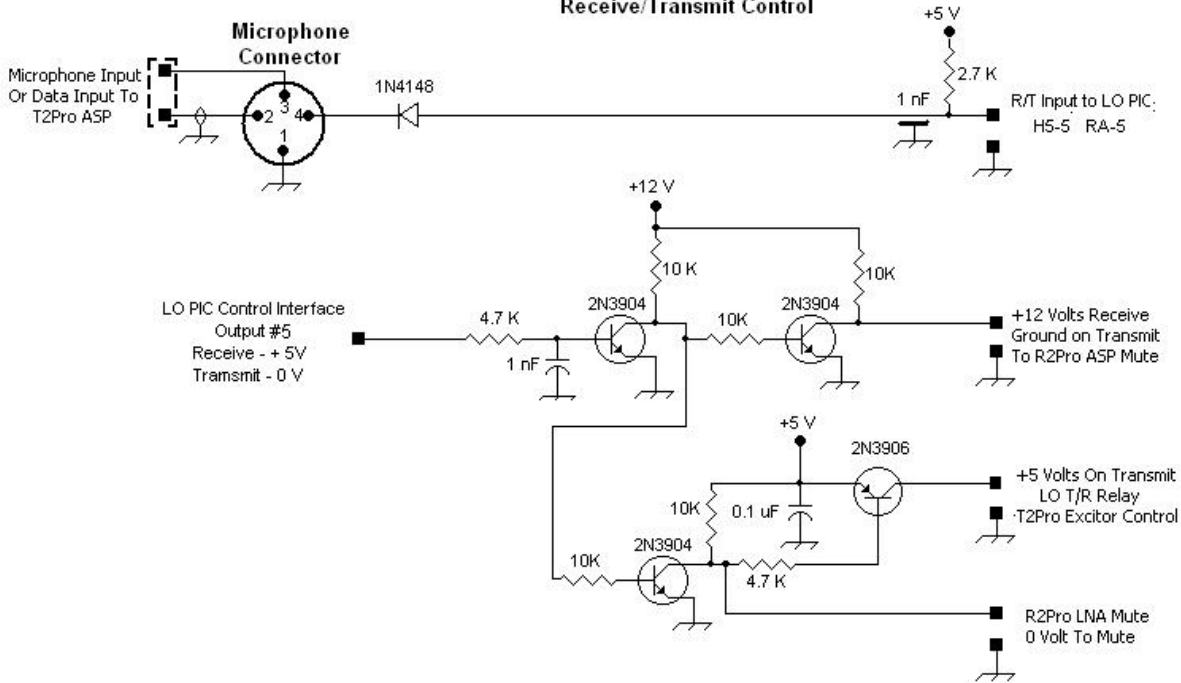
Receive/Transmit Control

Microphone Connector

Microphone Input Or Data Input To T2Pro ASP

2 3 4 1

1N4148

+5 V

2.7 K

1 nF

R/T Input to LO PIC: H5-5 RA-5

+12 V

10 K

10K

LO PIC Control Interface Output #5 Receive - + 5V Tramsmit - 0 V

4.7 K

1 nF

2N3904

10K

2N3904

+12 Volts Receive Ground on Transmit To R2Pro ASP Mute

+5 V

2N3906

+5 Volts On Transmit LO T/R Relay T2Pro Excitor Control

10K

0.1 uF

2N3904

10K

4.7 K

R2Pro LNA Mute 0 Volt To Mute